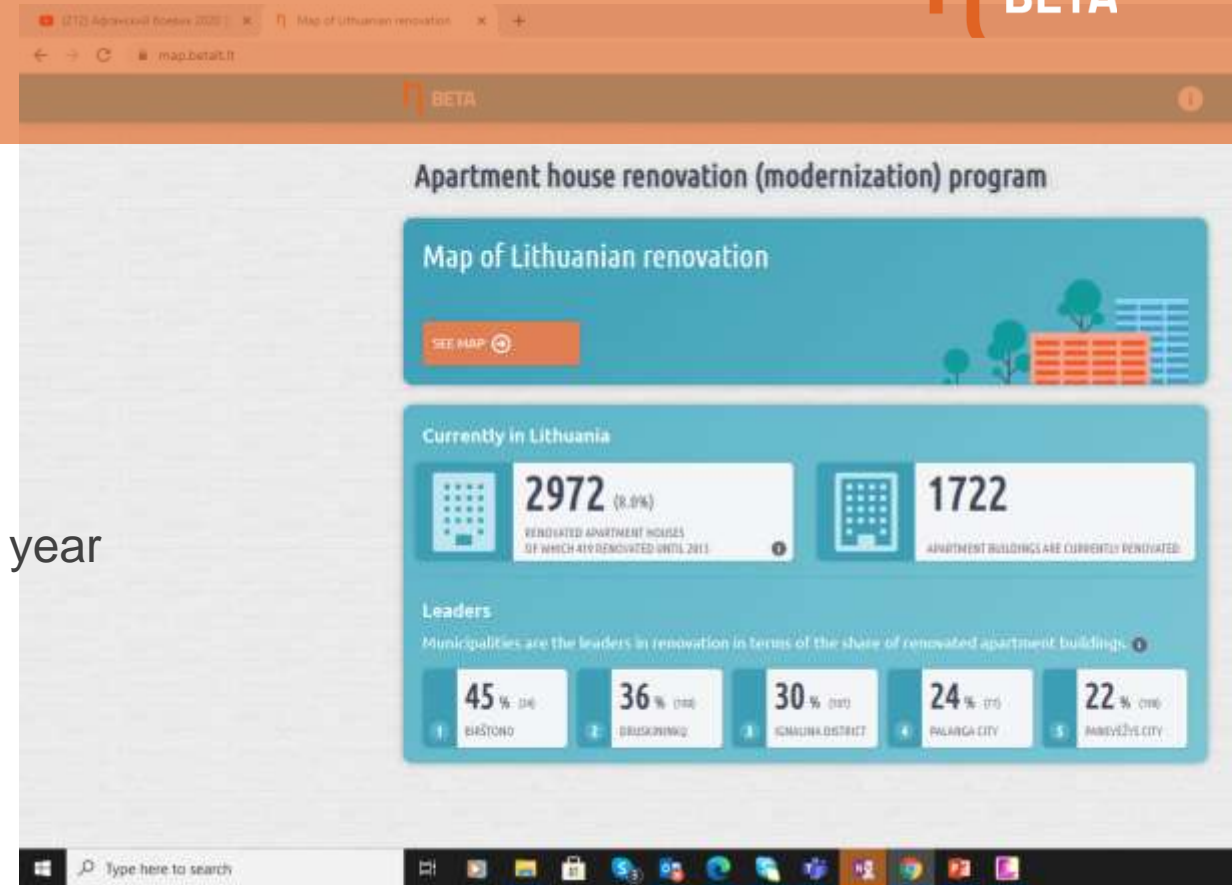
(212) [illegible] × Map of Lithuanian renovation × +

map.betalt.lt

BETA

BETA

Apartment house renovation (modernization) program

Map of Lithuanian renovation

SEE MAP

Currently in Lithuania

2972 (8.0%)

RENOVATED APARTMENT HOUSES OF WHICH 419 RENOVATED UNTIL 2013

1722

APARTMENT BUILDINGS ARE CURRENTLY RENOVATED

year

Leaders

Municipalities are the leaders in renovation in terms of the share of renovated apartment buildings

1 45 % (24) BIRŠTONO

2 36 % (108) DRUSKININKŲ

3 30 % (107) IGNALINA DISTRICT

4 24 % (71) PALANGA CITY

5 22 % (198) PANEVĖŽYS CITY

Type here to search